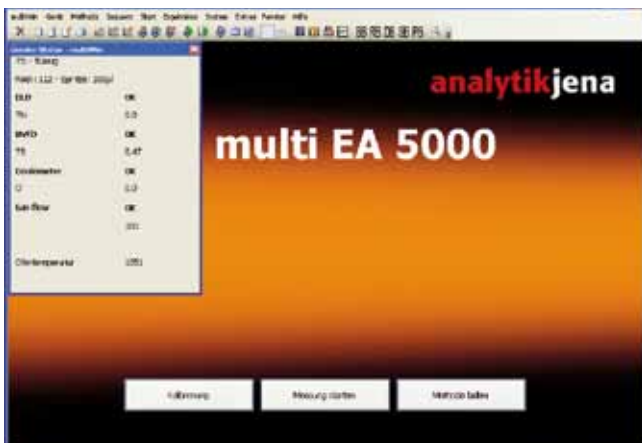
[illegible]

analytikjena

multi EA 5000

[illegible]

| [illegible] | |
|---|---|
| ELD | OK |
| TN | 0.0 |
| MVTD | OK |
| TS | 0.47 |
| Coulometer | OK |
| Cl | 0.0 |
| Gas flow | OK |
| | 200 |
| Ofentemperatur | 1050 |

Kalibrierung

Messung starten

Methode laden